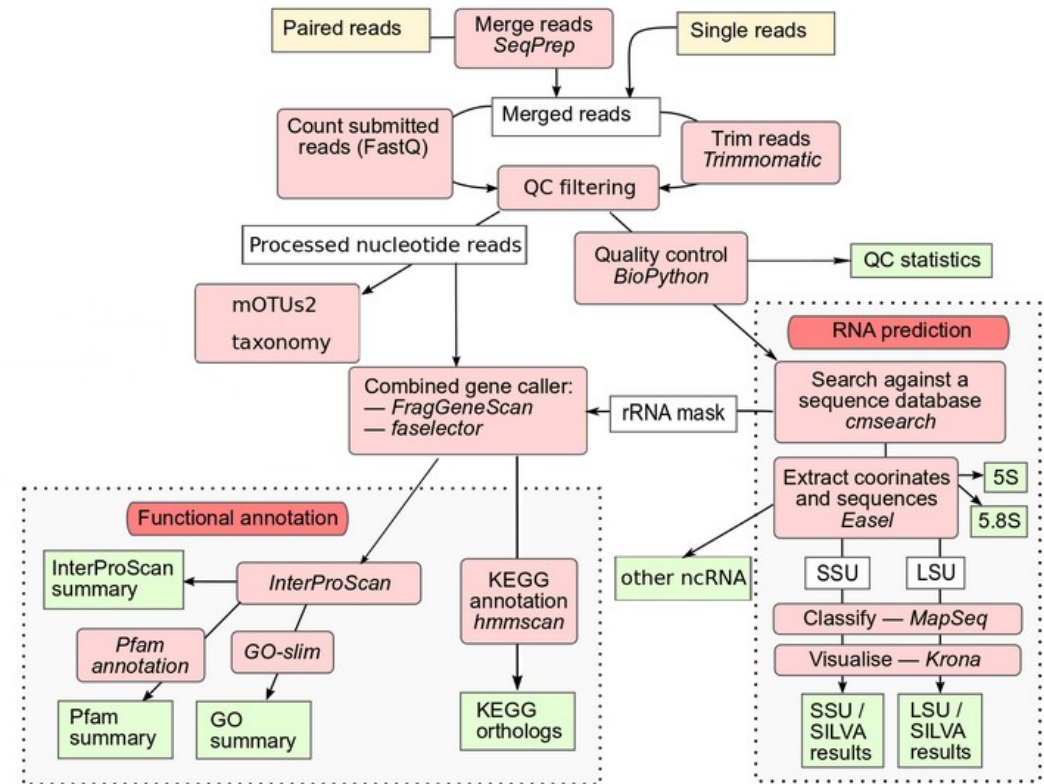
Paired reads

Merge reads
*SeqPrep*

Single reads

Merged reads

Count submitted reads (FastQ)

Trim reads
*Trimmomatic*

QC filtering

Processed nucleotide reads

Quality control
*BioPython*

QC statistics

mOTUs2
taxonomy

RNA prediction

Combined gene caller:
— *FragGeneScan*
— *faselector*

rRNA mask

Search against a sequence database
*cmsearch*

Extract coorinates and sequences
*Easel*

5S

5.8S

Functional annotation

InterProScan summary

*InterProScan*

KEGG annotation
*hmmscan*

other ncRNA

SSU

LSU

*Pfam annotation*

*GO-slim*

Classify — *MapSeq*

Visualise — *Krona*

Pfam summary

GO summary

KEGG orthologs

SSU / SILVA results

LSU / SILVA results